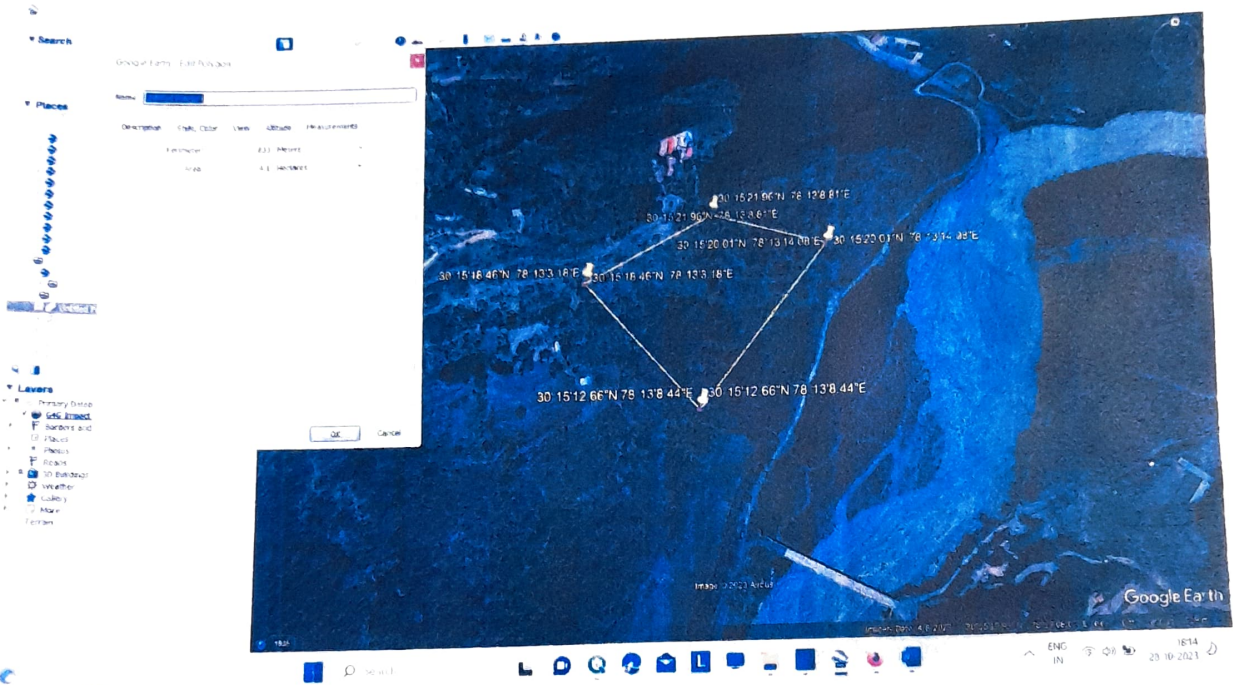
▾ Search

▾ Places

▾ Layers
Primary Database
Borders and
Places
Photos
Roads
3D Buildings
Weather
Gallery
More
Terrain

Google Earth - Edit Polygon
Name:
Description Style, Color View Altitude Measurements
Perimeter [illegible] Meters
Area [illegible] Hectares
OK Cancel

30°15'21.96"N 78°13'8.61"E
30°15'21.96"N 78°13'8.61"E
30°15'20.01"N 78°13'14.08"E
30°15'20.01"N 78°13'14.08"E
30°15'16.46"N 78°13'3.18"E
30°15'16.46"N 78°13'3.18"E
30°15'12.66"N 78°13'8.44"E
30°15'12.66"N 78°13'8.44"E

Image © 2023 Airbus
Google Earth
Imagery Date: 4/8/2021

Search
ENG IN
18:14
28-10-2023